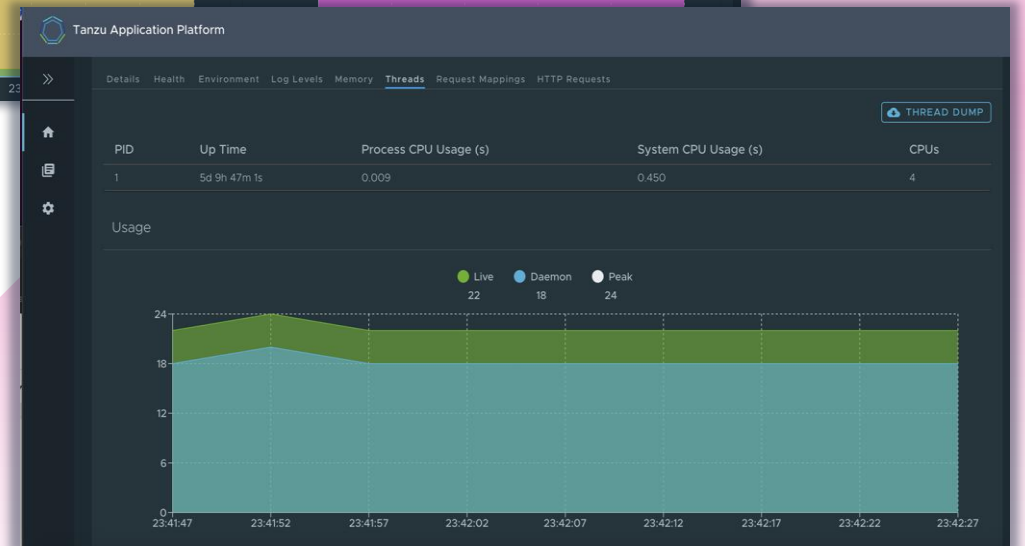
Tanzu Application Platform

Details Health Environment Log Levels Memory Threads Request Mappings HTTP Requests

THREAD DUMP

| PID | Up Time | Process CPU Usage (s) | System CPU Usage (s) | CPUs |
|---|---|---|---|---|
| 1 | 5d 9h 47m 1s | 0.009 | 0.450 | 4 |

Usage

Live 22
Daemon 18
Peak 24

24
18
12
6
0

23:41:47 23:41:52 23:41:57 23:42:02 23:42:07 23:42:12 23:42:17 23:42:22 23:42:27

23